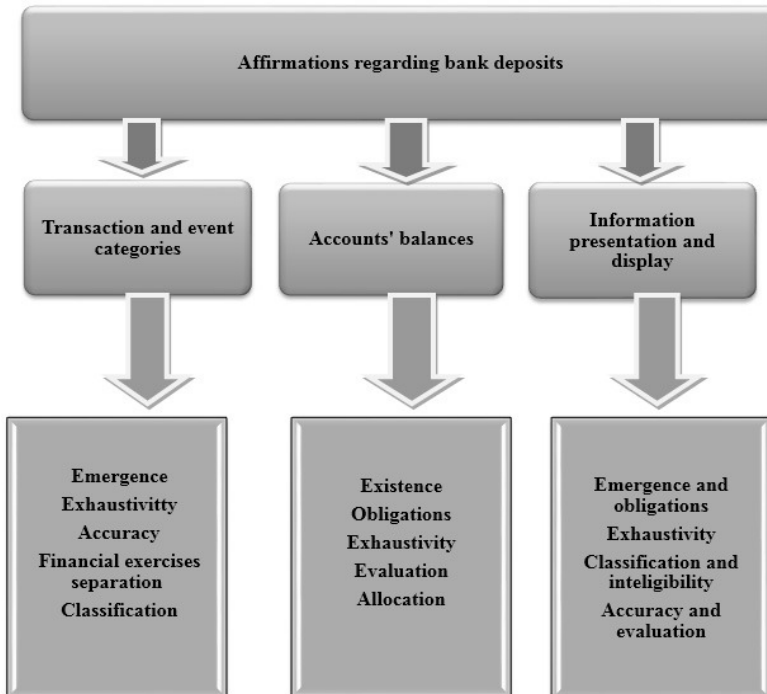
Affirmations regarding bank deposits

Transaction and event categories

Accounts' balances

Information presentation and display

Emergence
Exhaustivitty
Accuracy
Financial exercises separation
Classification

Existence
Obligations
Exhaustivity
Evaluation
Allocation

Emergence and obligations
Exhaustivity
Classification and inteligibility
Accuracy and evaluation